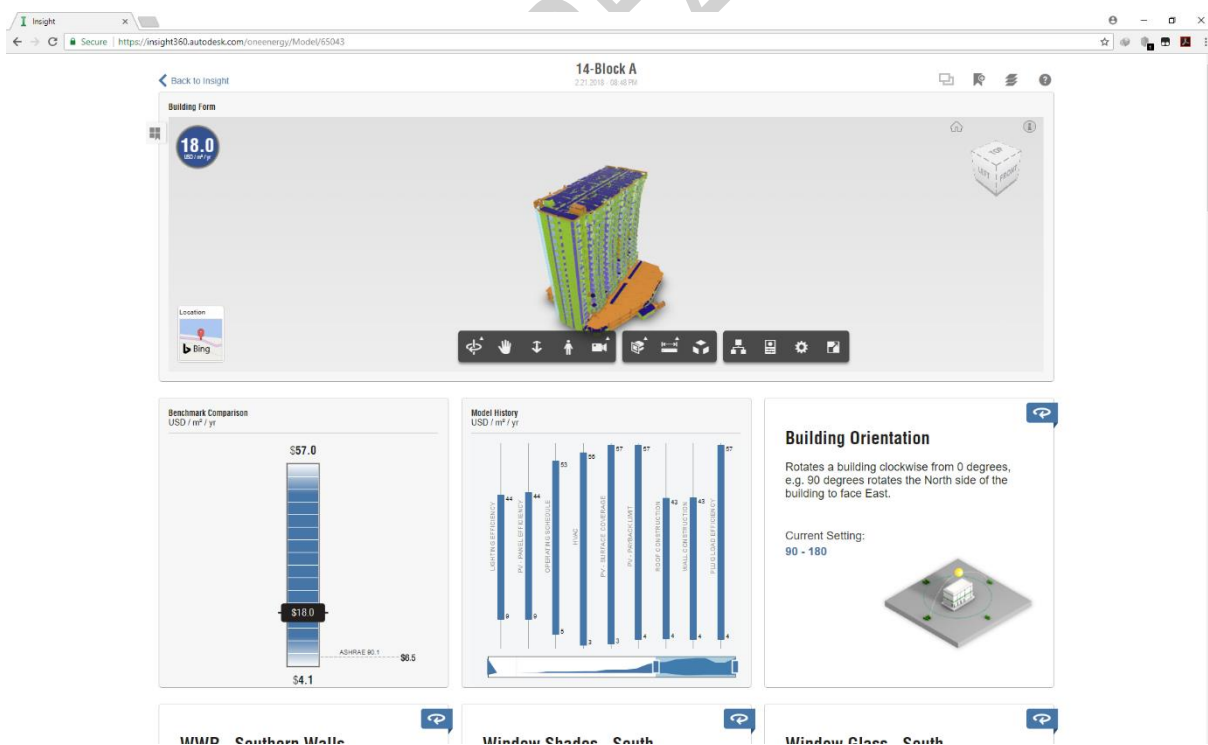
Insight

Secure | https://insight360.autodesk.com/oneenergy/Model/65043

Back to Insight

14-Block A
2.21.2018 - 08:48 PM

Building Form

18.0
USD / m² / yr

TOP
LEFT FRONT

Location
Bing

Benchmark Comparison
USD / m² / yr

$57.0

$18.0

ASHRAE 90.1
$6.5

$4.1

Model History
USD / m² / yr

| LIGHTING EFFICIENCY | PV - PANEL EFFICIENCY | OPERATING SCHEDULE | HVAC | PV - SURFACE COVERAGE | PV - PAYBACK LIMIT | ROOF CONSTRUCTION | WALL CONSTRUCTION | PLUG LOAD EFFICIENCY |
|---|---|---|---|---|---|---|---|---|
| 44 | 44 | 53 | 56 | 57 | 57 | 43 | 43 | 57 |
| 9 | 9 | 5 | 3 | 3 | 4 | 4 | 4 | 4 |

Building Orientation

Rotates a building clockwise from 0 degrees, e.g. 90 degrees rotates the North side of the building to face East.

Current Setting:
90 - 180

WWR - Southern Walls

Window Shades - South

Window Glass - South